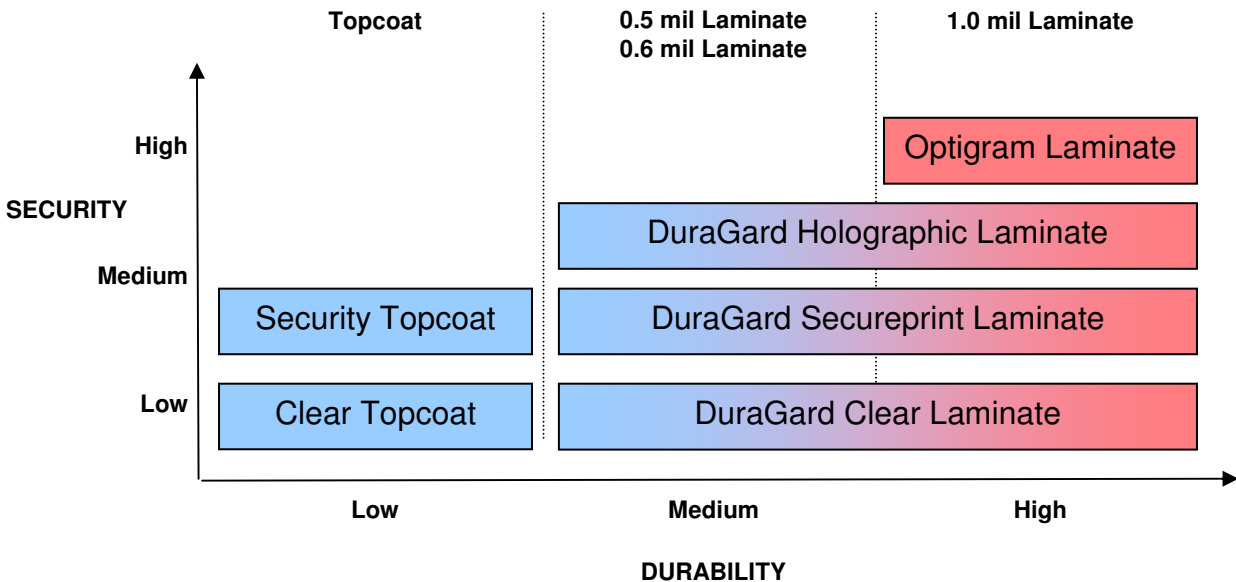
Topcoat

0.5 mil Laminate
0.6 mil Laminate

1.0 mil Laminate

High

SECURITY

Medium

Low

Optigram Laminate

DuraGard Holographic Laminate

Security Topcoat

DuraGard Secureprint Laminate

Clear Topcoat

DuraGard Clear Laminate

Low

Medium

High

DURABILITY